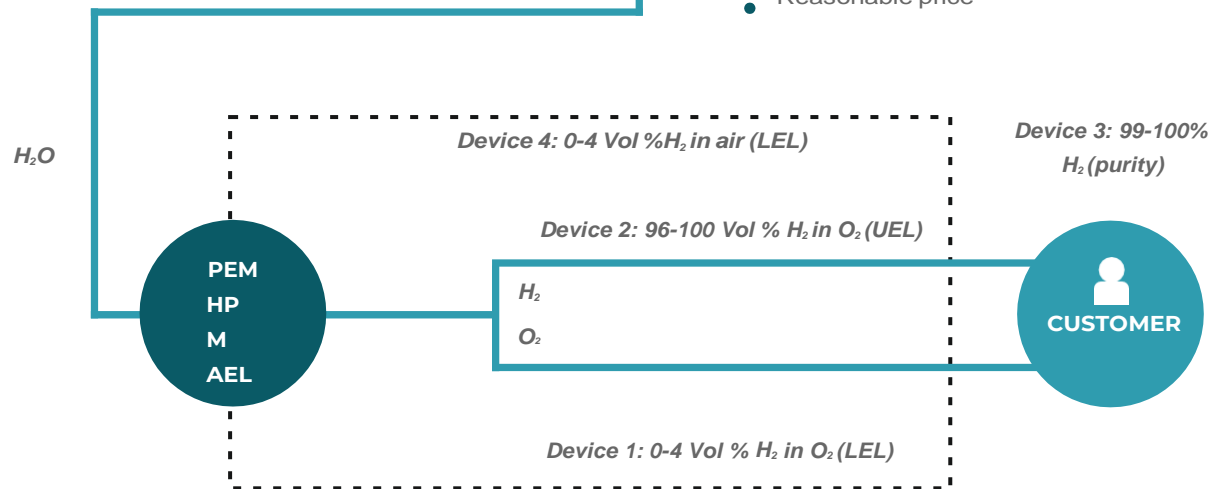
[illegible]

$H_2O$

Device 4: 0-4 Vol %$H_2$ in air (LEL)

Device 3: 99-100% $H_2$ (purity)

Device 2: 96-100 Vol % $H_2$ in $O_2$ (UEL)

PEM
HP
M
AEL

$H_2$

$O_2$

CUSTOMER

Device 1: 0-4 Vol % $H_2$ in $O_2$ (LEL)